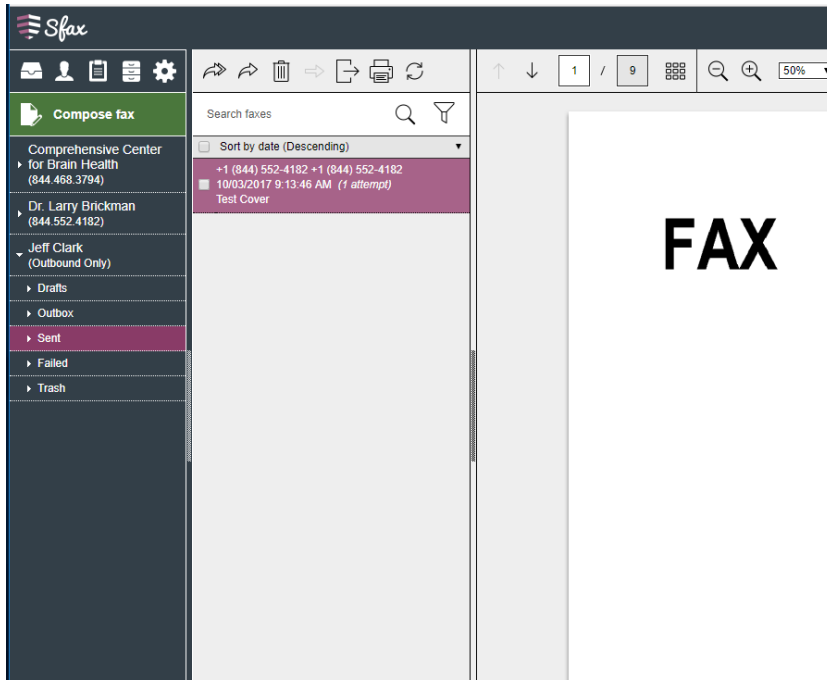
Sfax

Compose fax

Comprehensive Center for Brain Health
(844.468.3794)

Dr. Larry Brickman
(844.552.4182)

Jeff Clark
(Outbound Only)

Drafts

Outbox

Sent

Failed

Trash

Search faxes

Sort by date (Descending)

+1 (844) 552-4182 +1 (844) 552-4182
10/03/2017 9:13:46 AM (1 attempt)
Test Cover

1 / 9

50%

FAX